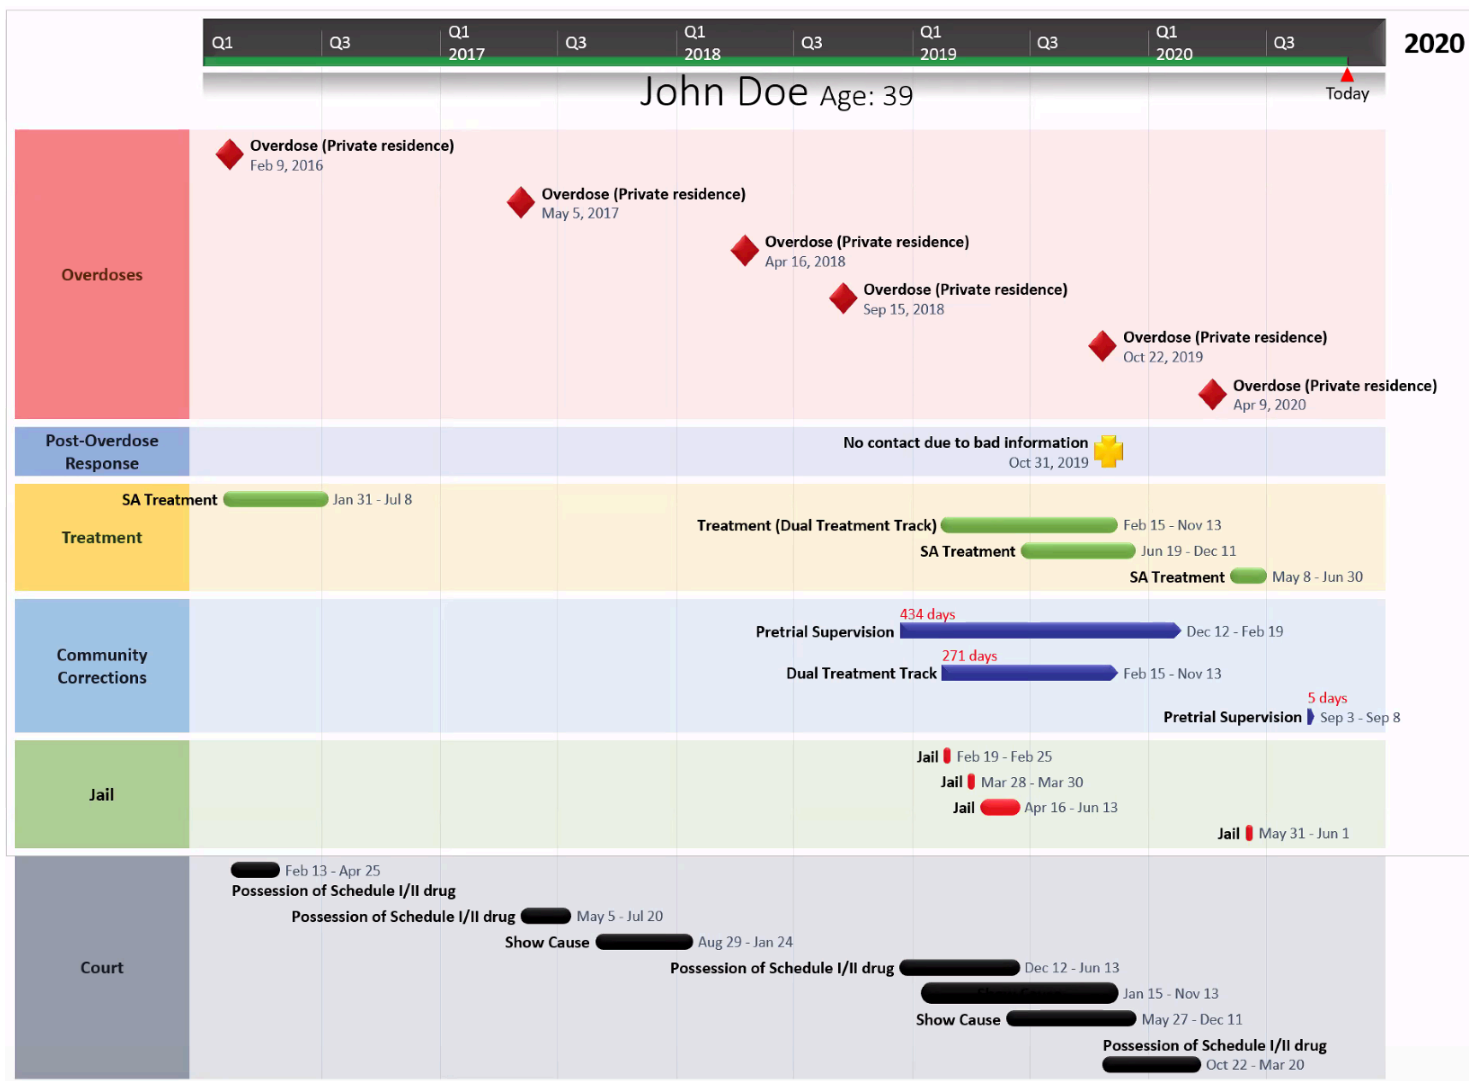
Q1 Q3 Q1 2017 Q3 Q1 2018 Q3 Q1 2019 Q3 Q1 2020 Q3 2020

John Doe Age: 39

Today

Overdoses

Overdose (Private residence)
Feb 9, 2016

Overdose (Private residence)
May 5, 2017

Overdose (Private residence)
Apr 16, 2018

Overdose (Private residence)
Sep 15, 2018

Overdose (Private residence)
Oct 22, 2019

Overdose (Private residence)
Apr 9, 2020

Post-Overdose Response

No contact due to bad information
Oct 31, 2019

Treatment

SA Treatment Jan 31 - Jul 8

Treatment (Dual Treatment Track) Feb 15 - Nov 13

SA Treatment Jun 19 - Dec 11

SA Treatment May 8 - Jun 30

Community Corrections

434 days
Pretrial Supervision Dec 12 - Feb 19

271 days
Dual Treatment Track Feb 15 - Nov 13

5 days
Pretrial Supervision Sep 3 - Sep 8

Jail

Jail Feb 19 - Feb 25

Jail Mar 28 - Mar 30

Jail Apr 16 - Jun 13

Jail May 31 - Jun 1

Court

Feb 13 - Apr 25
Possession of Schedule I/II drug

Possession of Schedule I/II drug May 5 - Jul 20

Show Cause Aug 29 - Jan 24

Possession of Schedule I/II drug Dec 12 - Jun 13

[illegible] Jan 15 - Nov 13

Show Cause May 27 - Dec 11

Possession of Schedule I/II drug
Oct 22 - Mar 20